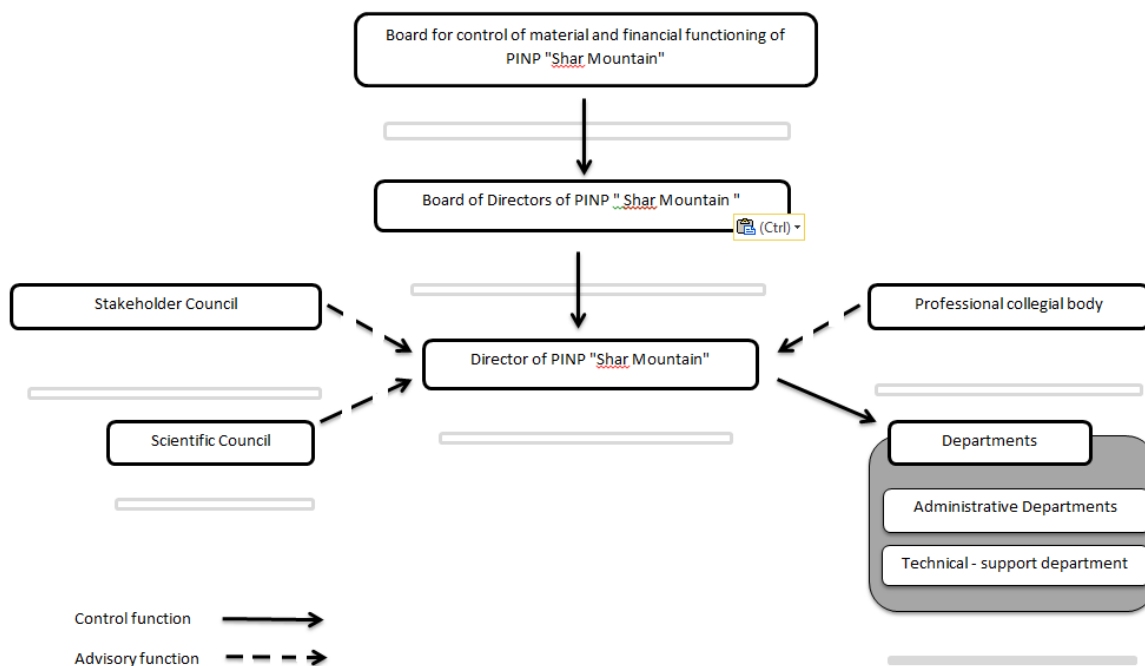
Board for control of material and financial functioning of PINP "Shar Mountain"

Board of Directors of PINP " Shar Mountain "

(Ctrl)

Stakeholder Council

Professional collegial body

Director of PINP "Shar Mountain"

Scientific Council

Departments

Administrative Departments

Technical - support department

Control function

Advisory function